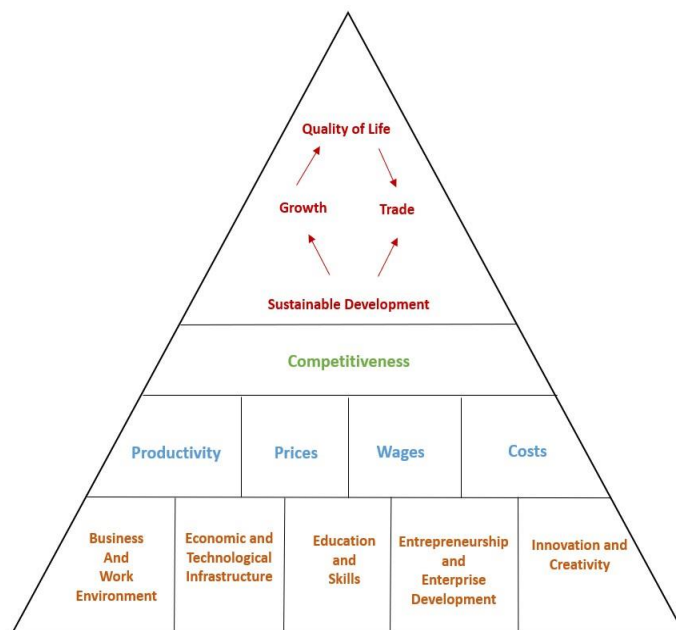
Quality of Life

Growth

Trade

Sustainable Development

Competitiveness

| Productivity | Prices | Wages | Costs |
|---|---|---|---|

| Business And Work Environment | Economic and Technological Infrastructure | Education and Skills | Entrepreneurship and Enterprise Development | Innovation and Creativity |
|---|---|---|---|---|